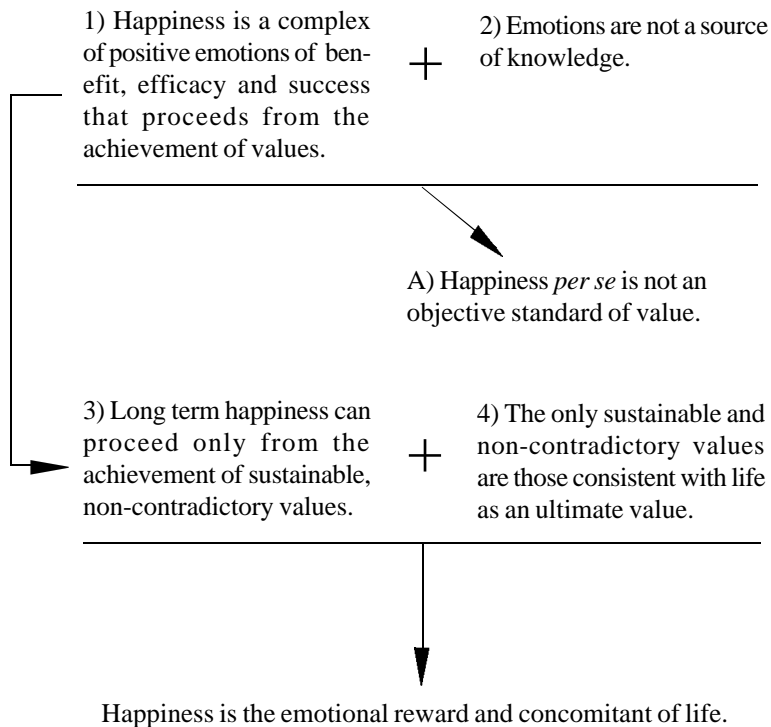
1) Happiness is a complex of positive emotions of benefit, efficacy and success that proceeds from the achievement of values.

+

2) Emotions are not a source of knowledge.

A) Happiness *per se* is not an objective standard of value.

3) Long term happiness can proceed only from the achievement of sustainable, non-contradictory values.

+

4) The only sustainable and non-contradictory values are those consistent with life as an ultimate value.

Happiness is the emotional reward and concomitant of life.